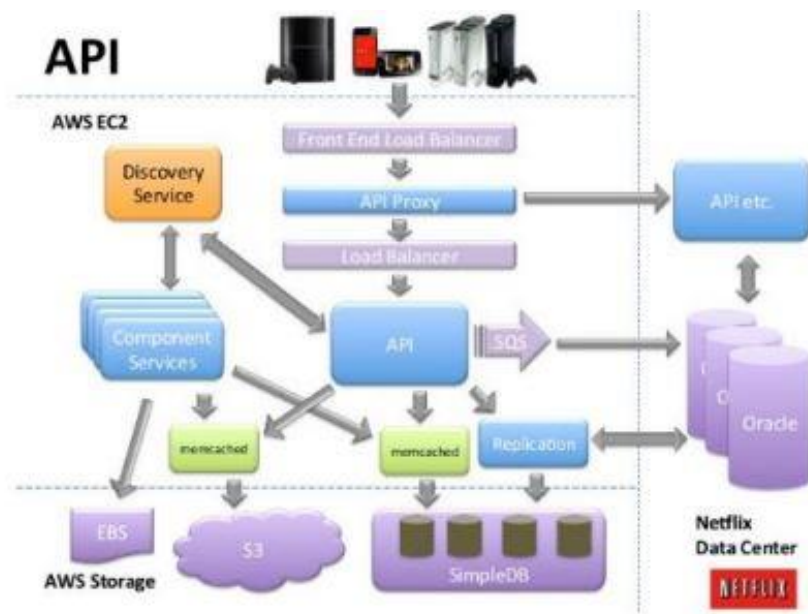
API

AWS EC2

Front End Load Balancer

Discovery Service

API Proxy

API etc.

Load Balancer

Component Services

API

SQS

memcached

memcached

Replication

Oracle

EBS

S3

SimpleDB

AWS Storage

Netflix Data Center

NETFLIX